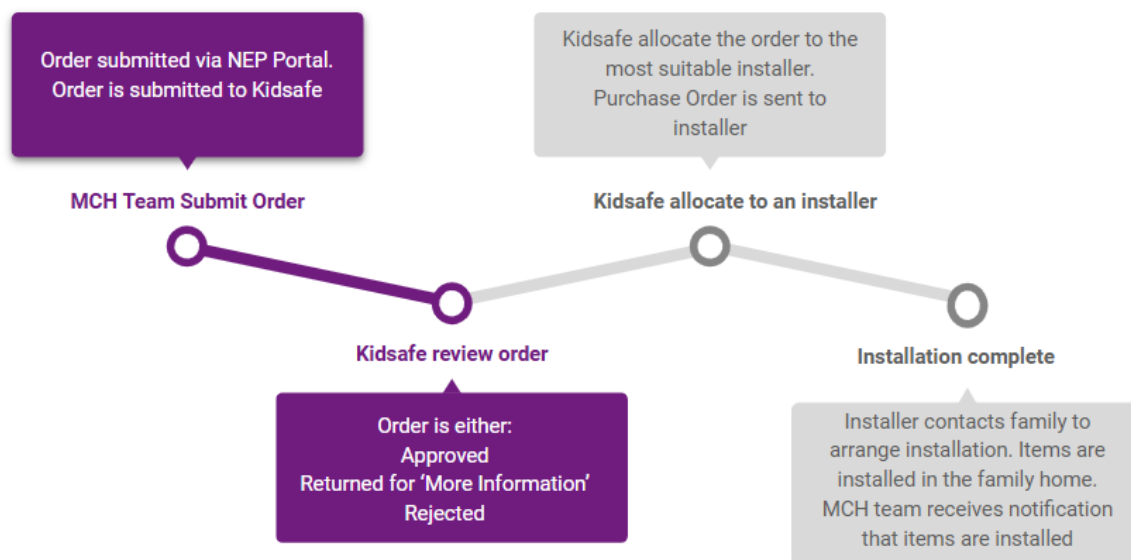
Order submitted via NEP Portal. Order is submitted to Kidsafe

MCH Team Submit Order

Kidsafe allocate the order to the most suitable installer. Purchase Order is sent to installer

Kidsafe allocate to an installer

Kidsafe review order

Order is either:
Approved
Returned for ‘More Information’
Rejected

Installation complete

Installer contacts family to arrange installation. Items are installed in the family home. MCH team receives notification that items are installed